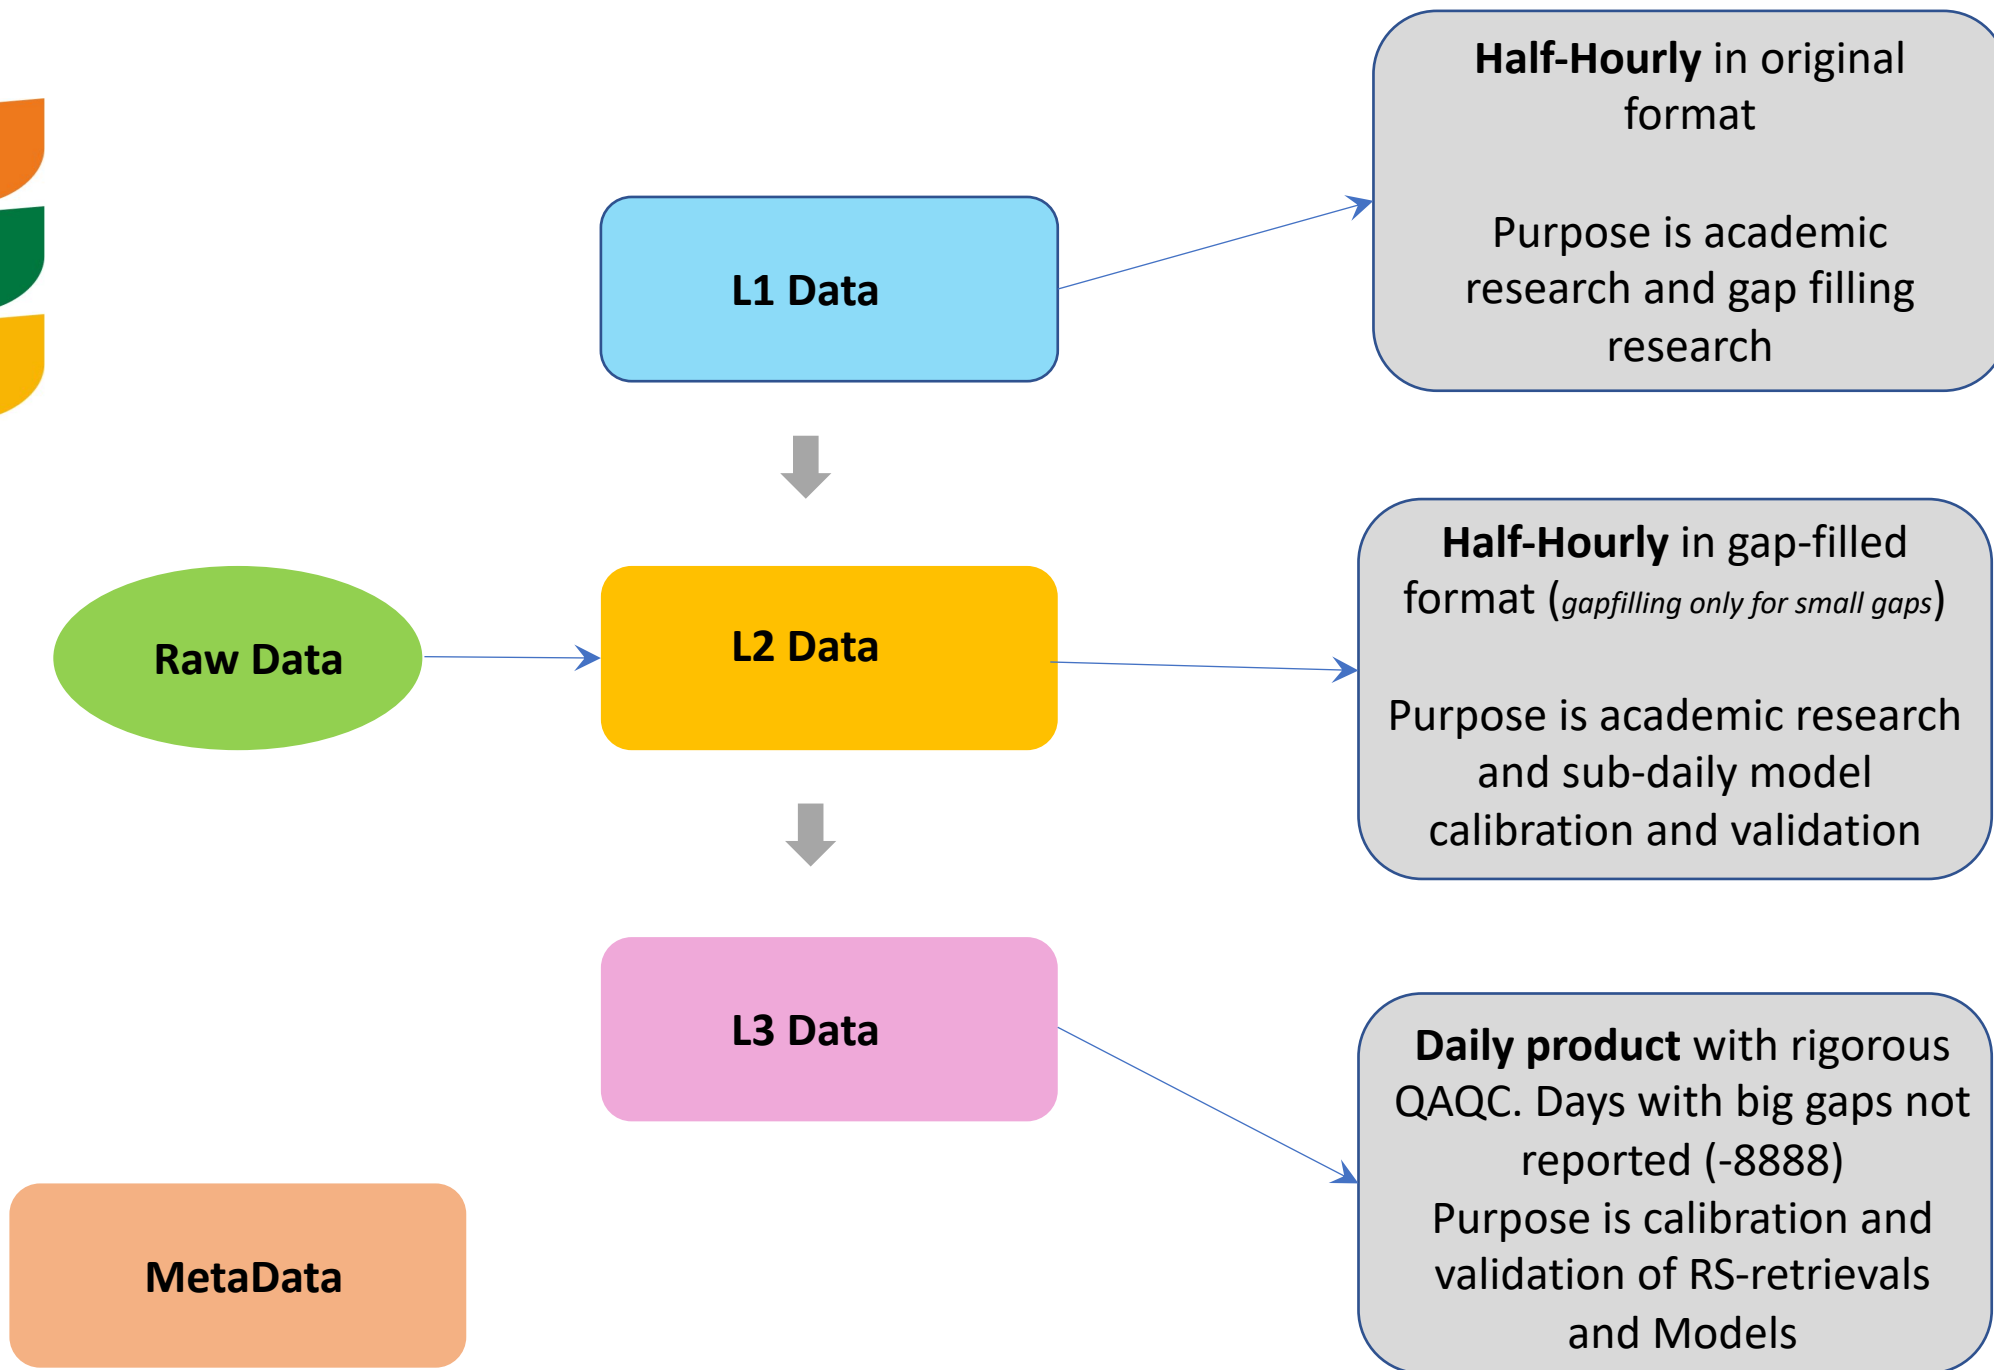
L1 Data

**Half-Hourly** in original format

Purpose is academic research and gap filling research

Raw Data

L2 Data

**Half-Hourly** in gap-filled format (*gapfilling only for small gaps*)

Purpose is academic research and sub-daily model calibration and validation

L3 Data

**Daily product** with rigorous QAQC. Days with big gaps not reported (-8888)
Purpose is calibration and validation of RS-retrievals and Models

MetaData